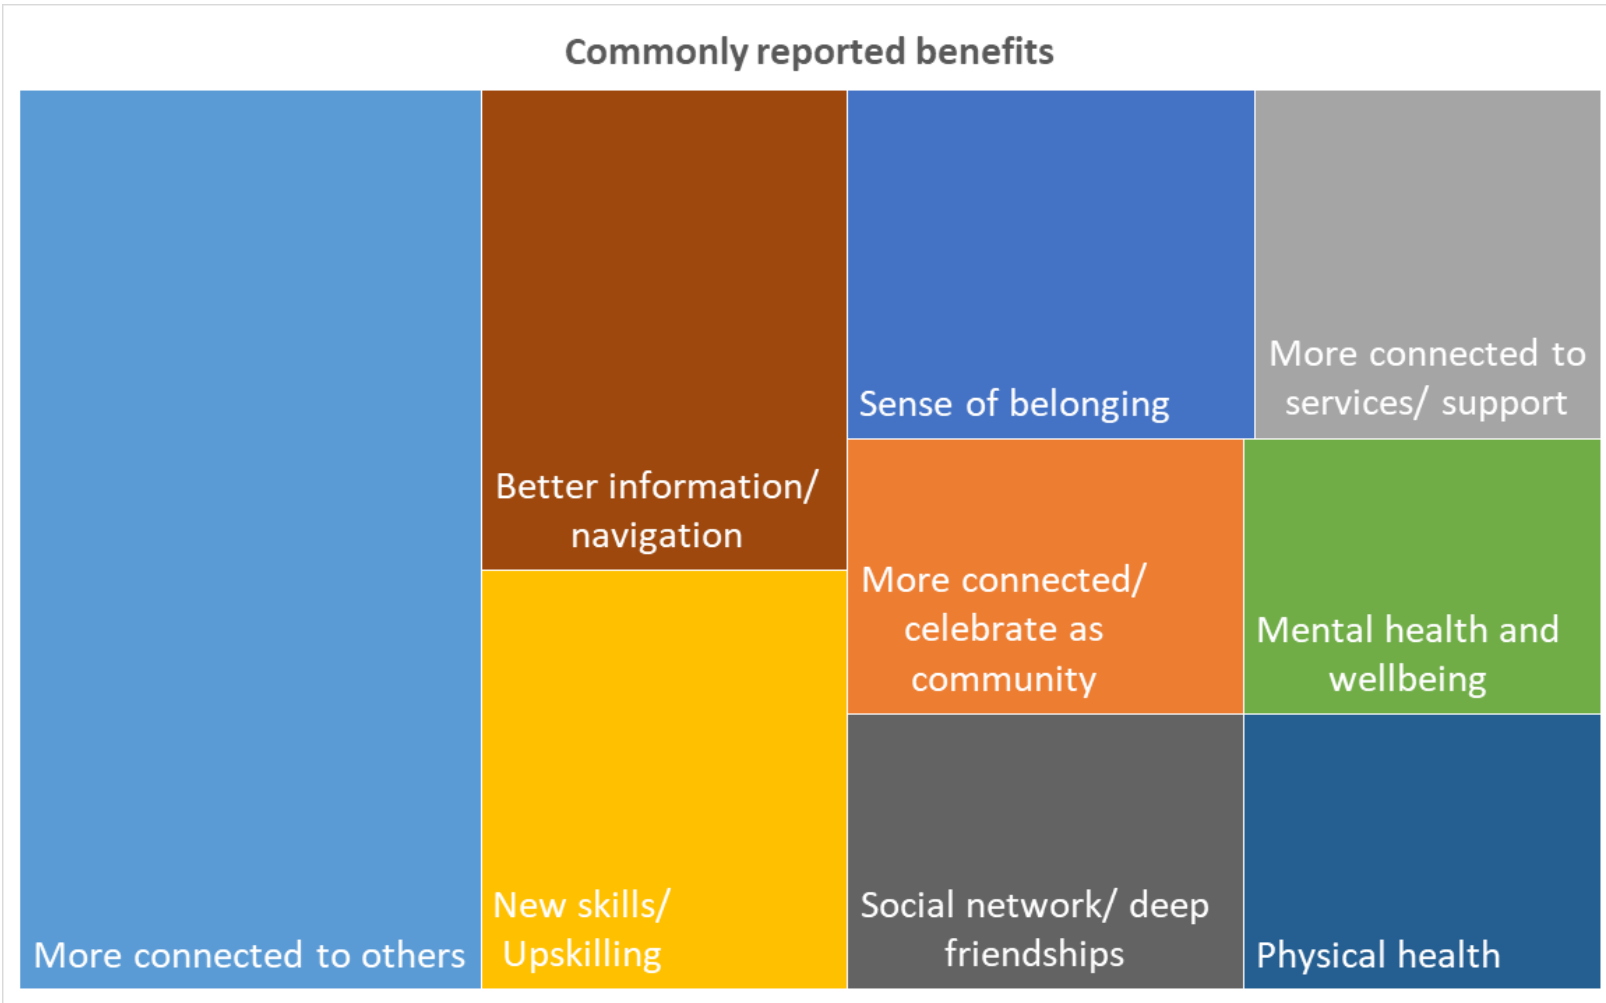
Commonly reported benefits

More connected to others

Better information/ navigation

New skills/ Upskilling

Sense of belonging

More connected to services/ support

More connected/ celebrate as community

Mental health and wellbeing

Social network/ deep friendships

Physical health